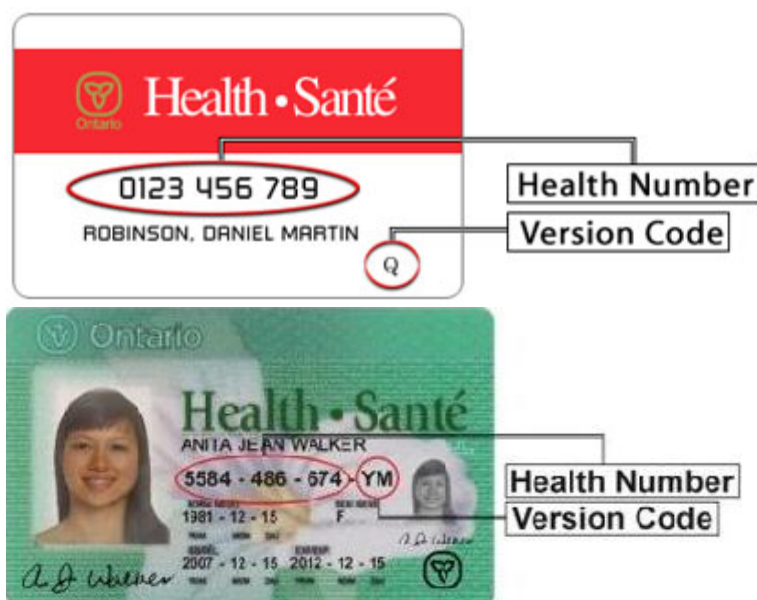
Ontario Health • Santé

0123 456 789

ROBINSON, DANIEL MARTIN

Q

Health Number

Version Code

Ontario

Health • Santé

ANITA JEAN WALKER

5584 - 486 - 674 - YM

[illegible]

1981 - 12 - 15

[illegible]

F

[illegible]

2007 - 12 - 15

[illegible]

2012 - 12 - 15

A J Walker

A J Walker

Health Number

Version Code